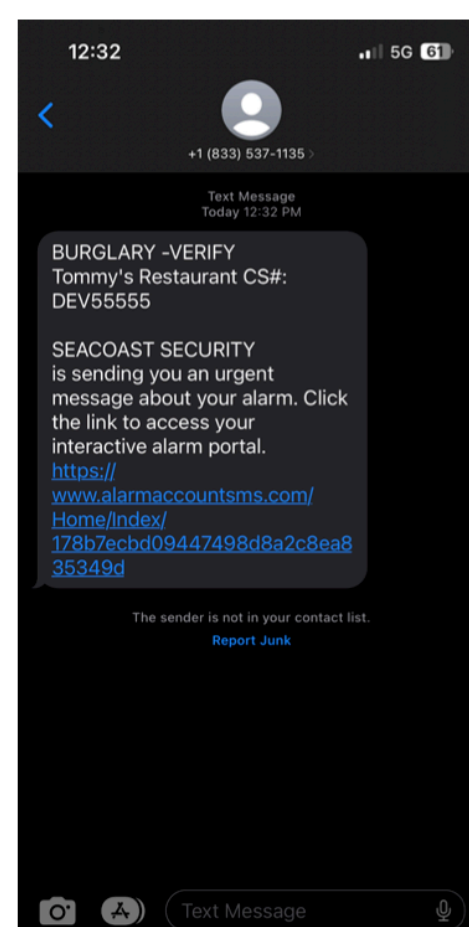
12:32

5G 61

+1 (833) 537-1135 >

Text Message
Today 12:32 PM

BURGLARY -VERIFY
Tommy's Restaurant CS#:
DEV55555

SEACOAST SECURITY
is sending you an urgent message about your alarm. Click the link to access your interactive alarm portal.
https://www.alarmaccountsms.com/Home/Index/178b7ecbd09447498d8a2c8ea835349d

The sender is not in your contact list.
Report Junk

Text Message